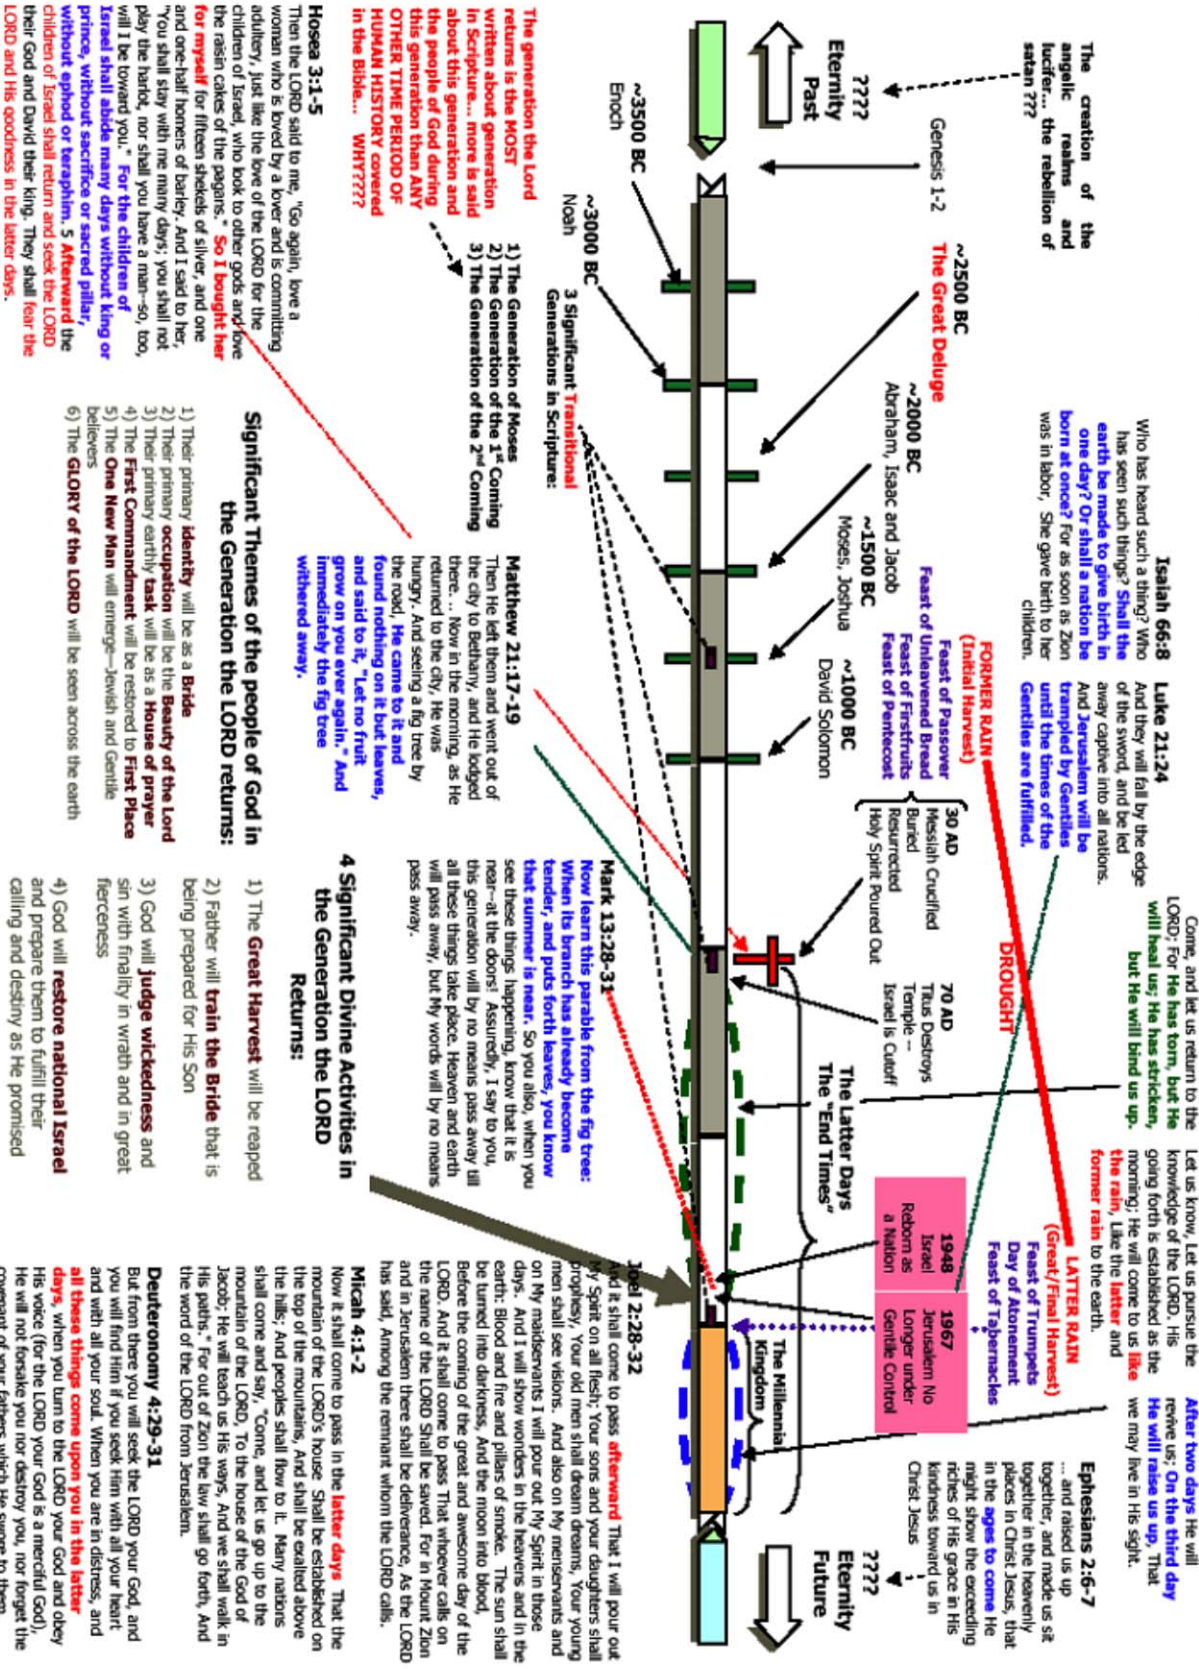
The creation of the angelic realms and lucifer... the rebellion of satan ???

????
Eternity
Past

Genesis 1-2

~3500 BC
Enoch

~3000 BC
Noah

~2500 BC
The Great Deluge

~2000 BC
Abraham, Isaac and Jacob

~1500 BC
Moses, Joshua

~1000 BC
David Solomon

The generation the Lord returns is the MOST written about generation in Scripture... more is said about this generation and the people of God during this generation than ANY OTHER TIME PERIOD OF HUMAN HISTORY covered in the Bible... WHY????

3 Significant Transitional Generations in Scripture:
1) The Generation of Moses
2) The Generation of the 1st Coming
3) The Generation of the 2nd Coming

Hosea 3:1-5
Then the LORD said to me, "Go again, love a woman who is loved by a lover and is committing adultery, just like the love of the LORD for the children of Israel, who look to other gods and love the raisin cakes of the pagans." So I bought her for myself for fifteen shekels of silver, and one and one-half homers of barley. And I said to her, "You shall stay with me many days; you shall not play the harlot, nor shall you have a man--so, too, will I be toward you." For the children of Israel shall abide many days without king or prince, without sacrifice or sacred pillar, without ephod or teraphim. 5 Afterward the children of Israel shall return and seek the LORD their God and David their king. They shall fear the LORD and His goodness in the latter days.

Significant Themes of the people of God in the Generation the LORD returns:
1) Their primary identity will be as a Bride
2) Their primary occupation will be the Beauty of the Lord
3) Their primary earthly task will be as a House of prayer
4) The First Commandment will be restored to First Place
5) The One New Man will emerge—Jewish and Gentile believers
6) The GLORY of the LORD will be seen across the earth

Matthew 21:17-19
Then He left them and went out of the city to Bethany, and He lodged there. Now in the morning, as He returned to the city, He was hungry. And seeing a fig tree by the road, He came to it and found nothing on it but leaves, and said to it, "Let no fruit grow on you ever again." And immediately the fig tree withered away.

Isaiah 66:8
Who has heard such a thing? Who has seen such things? Shall the earth be made to give birth in one day? Or shall a nation be born at once? For as soon as Zion was in labor, She gave birth to her children.

Luke 21:24
And they will fall by the edge of the sword, and be led away captive into all nations. And Jerusalem will be trampled by Gentiles until the times of the Gentiles are fulfilled.

FORMER RAIN
(Initial Harvest)
Feast of Passover
Feast of Unleavened Bread
Feast of Firstfruits
Feast of Pentecost

30 AD
Messiah Crucified
Buried
Resurrected
Holy Spirit Poured Out

DROUGHT

70 AD
Titus Destroys Temple --
Israel is Cutoff

Mark 13:28-31
Now learn this parable from the fig tree: When its branch has already become tender, and puts forth leaves, you know that summer is near. So you also, when you see these things happening, know that it is near—at the doors! Assuredly, I say to you, this generation will by no means pass away till all these things take place. Heaven and earth will pass away, but My words will by no means pass away.

4 Significant Divine Activities in the Generation the LORD Returns:
1) The Great Harvest will be reaped
2) Father will train the Bride that is being prepared for His Son
3) God will judge wickedness and sin with finality in wrath and in great fierceness
4) God will restore national Israel and prepare them to fulfill their calling and destiny as He promised

Come, and let us return to the LORD; For He has torn, but He will heal us; He has stricken, but He will bind us up.

The Latter Days
The "End Times"

Let us know, Let us pursue the knowledge of the LORD. His going forth is established as the morning; He will come to us like the rain, Like the latter and former rain to the earth.

LATTER RAIN
(Great/Final Harvest)
Feast of Trumpets
Day of Atonement
Feast of Tabernacles

1948
Israel Reborn as a Nation

1967
Jerusalem No Longer under Gentile Control

The Millennial Kingdom

After two days He will revive us; On the third day He will raise us up, That we may live in His sight.

Ephesians 2:6-7
... and raised us up together, and made us sit together in the heavenly places in Christ Jesus, that in the ages to come He might show the exceeding riches of His grace in His kindness toward us in Christ Jesus.

????
Eternity
Future

Joel 2:28-32
And it shall come to pass afterward That I will pour out My Spirit on all flesh; Your sons and your daughters shall prophesy, Your old men shall dream dreams, Your young men shall see visions. And also on My menservants and on My maidservants I will pour out My Spirit in those days. And I will show wonders in the heavens and in the earth: Blood and fire and pillars of smoke. The sun shall be turned into darkness, And the moon into blood, Before the coming of the great and awesome day of the LORD. And it shall come to pass That whoever calls on the name of the LORD Shall be saved. For in Mount Zion and in Jerusalem there shall be deliverance, As the LORD has said, Among the remnant whom the LORD calls.

Micah 4:1-2
Now it shall come to pass in the latter days That the mountain of the LORD's house Shall be established on the top of the mountains, And shall be exalted above the hills; And peoples shall flow to it. Many nations shall come and say, "Come, and let us go up to the mountain of the LORD, To the house of the God of Jacob; He will teach us His ways, And we shall walk in His paths." For out of Zion the law shall go forth, And the word of the LORD from Jerusalem.

Deuteronomy 4:29-31
But from there you will seek the LORD your God, and you will find Him if you seek Him with all your heart and with all your soul. When you are in distress, and all these things come upon you in the latter days, when you turn to the LORD your God and obey His voice (for the LORD your God is a merciful God), He will not forsake you nor destroy you, nor forget the covenant of your fathers which He swore to them.